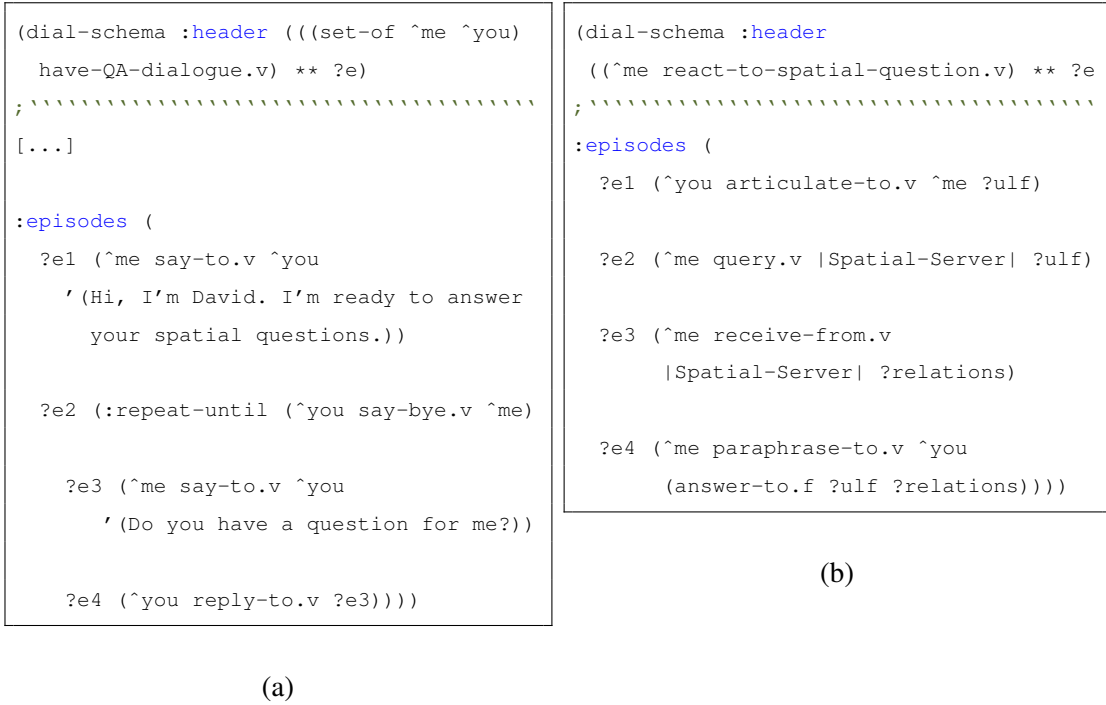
(dial-schema :header (((set-of ˆme ˆyou)
  have-QA-dialogue.v) ** ?e)
;````````````````````````````````````
[...]

:episodes (
  ?e1 (ˆme say-to.v ˆyou
    '(Hi, I'm David. I'm ready to answer
      your spatial questions.))

  ?e2 (:repeat-until (ˆyou say-bye.v ˆme)

    ?e3 (ˆme say-to.v ˆyou
      '(Do you have a question for me?))

    ?e4 (ˆyou reply-to.v ?e3))))

(a)

(dial-schema :header
 ((ˆme react-to-spatial-question.v) ** ?e
;````````````````````````````````````
:episodes (
  ?e1 (ˆyou articulate-to.v ˆme ?ulf)

  ?e2 (ˆme query.v |Spatial-Server| ?ulf)

  ?e3 (ˆme receive-from.v
      |Spatial-Server| ?relations)

  ?e4 (ˆme paraphrase-to.v ˆyou
      (answer-to.f ?ulf ?relations))))

(b)